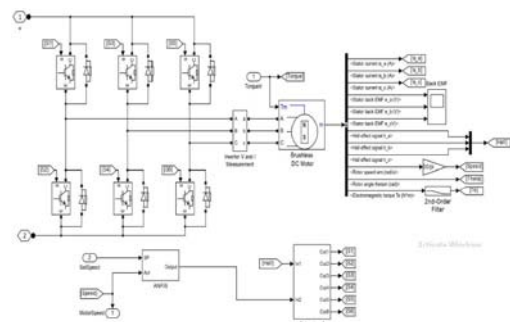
1
+
2
-
[G1]
[G3]
[G5]
[G2]
[G4]
[G6]
1
Torquein
[Torque]
Tm
Inverter V and I Measurement
Brushless DC Motor
<Stator current is_a (A)>
<Stator current is_b (A)>
<Stator current is_c (A)>
<Stator back EMF e_a (V)>
<Stator back EMF e_b (V)>
<Stator back EMF e_c (V)>
<Hall effect signal h_a>
<Hall effect signal h_b>
<Hall effect signal h_c>
<Rotor speed wm (rad/s)>
<Rotor angle thetam (rad)>
<Electromagnetic torque Te (N*m)>
Back EMF
[Hall]
[Speed]
[Torque]
[Flt]
2nd-Order Filter
2
SetSpeed
SP
PV
Output
ANFIS
[Speed]
MotorSpeed
1
[Hall]
In1
In2
Out1
Out2
Out3
Out4
Out5
Out6
[G1]
[G2]
[G3]
[G4]
[G5]
[G6]
Activate Windows